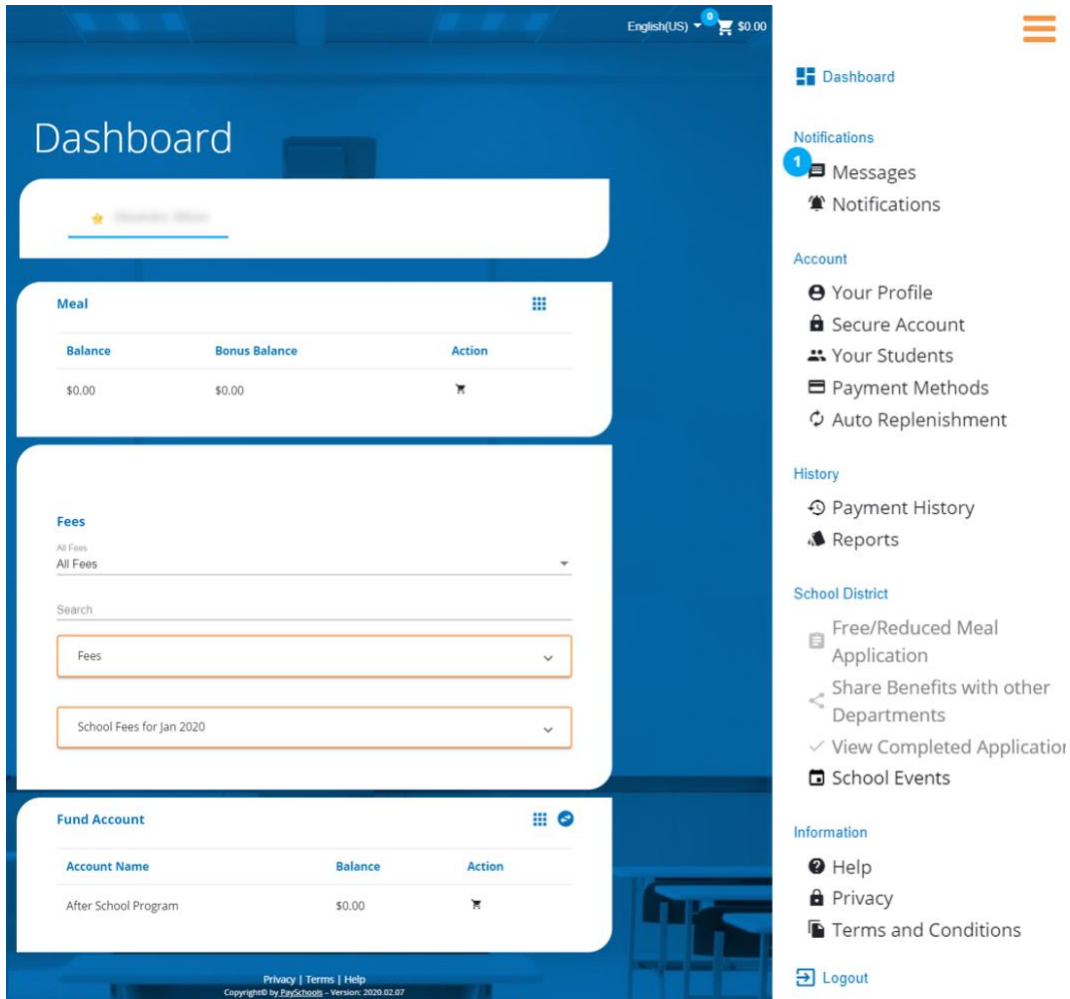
English(US) 0 $0.00

Dashboard

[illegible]

Meal

| Balance | Bonus Balance | Action |
|---|---|---|
| $0.00 | $0.00 | |

Fees

All Fees
All Fees

Search

Fees

School Fees for Jan 2020

Fund Account

| Account Name | Balance | Action |
|---|---|---|
| After School Program | $0.00 | |

Privacy | Terms | Help
Copyright© by PaySchools - Version: 2020.02.07

Dashboard

Notifications
1 Messages
Notifications

Account
Your Profile
Secure Account
Your Students
Payment Methods
Auto Replenishment

History
Payment History
Reports

School District
Free/Reduced Meal Application
Share Benefits with other Departments
View Completed Applicatio
School Events

Information
Help
Privacy
Terms and Conditions

Logout